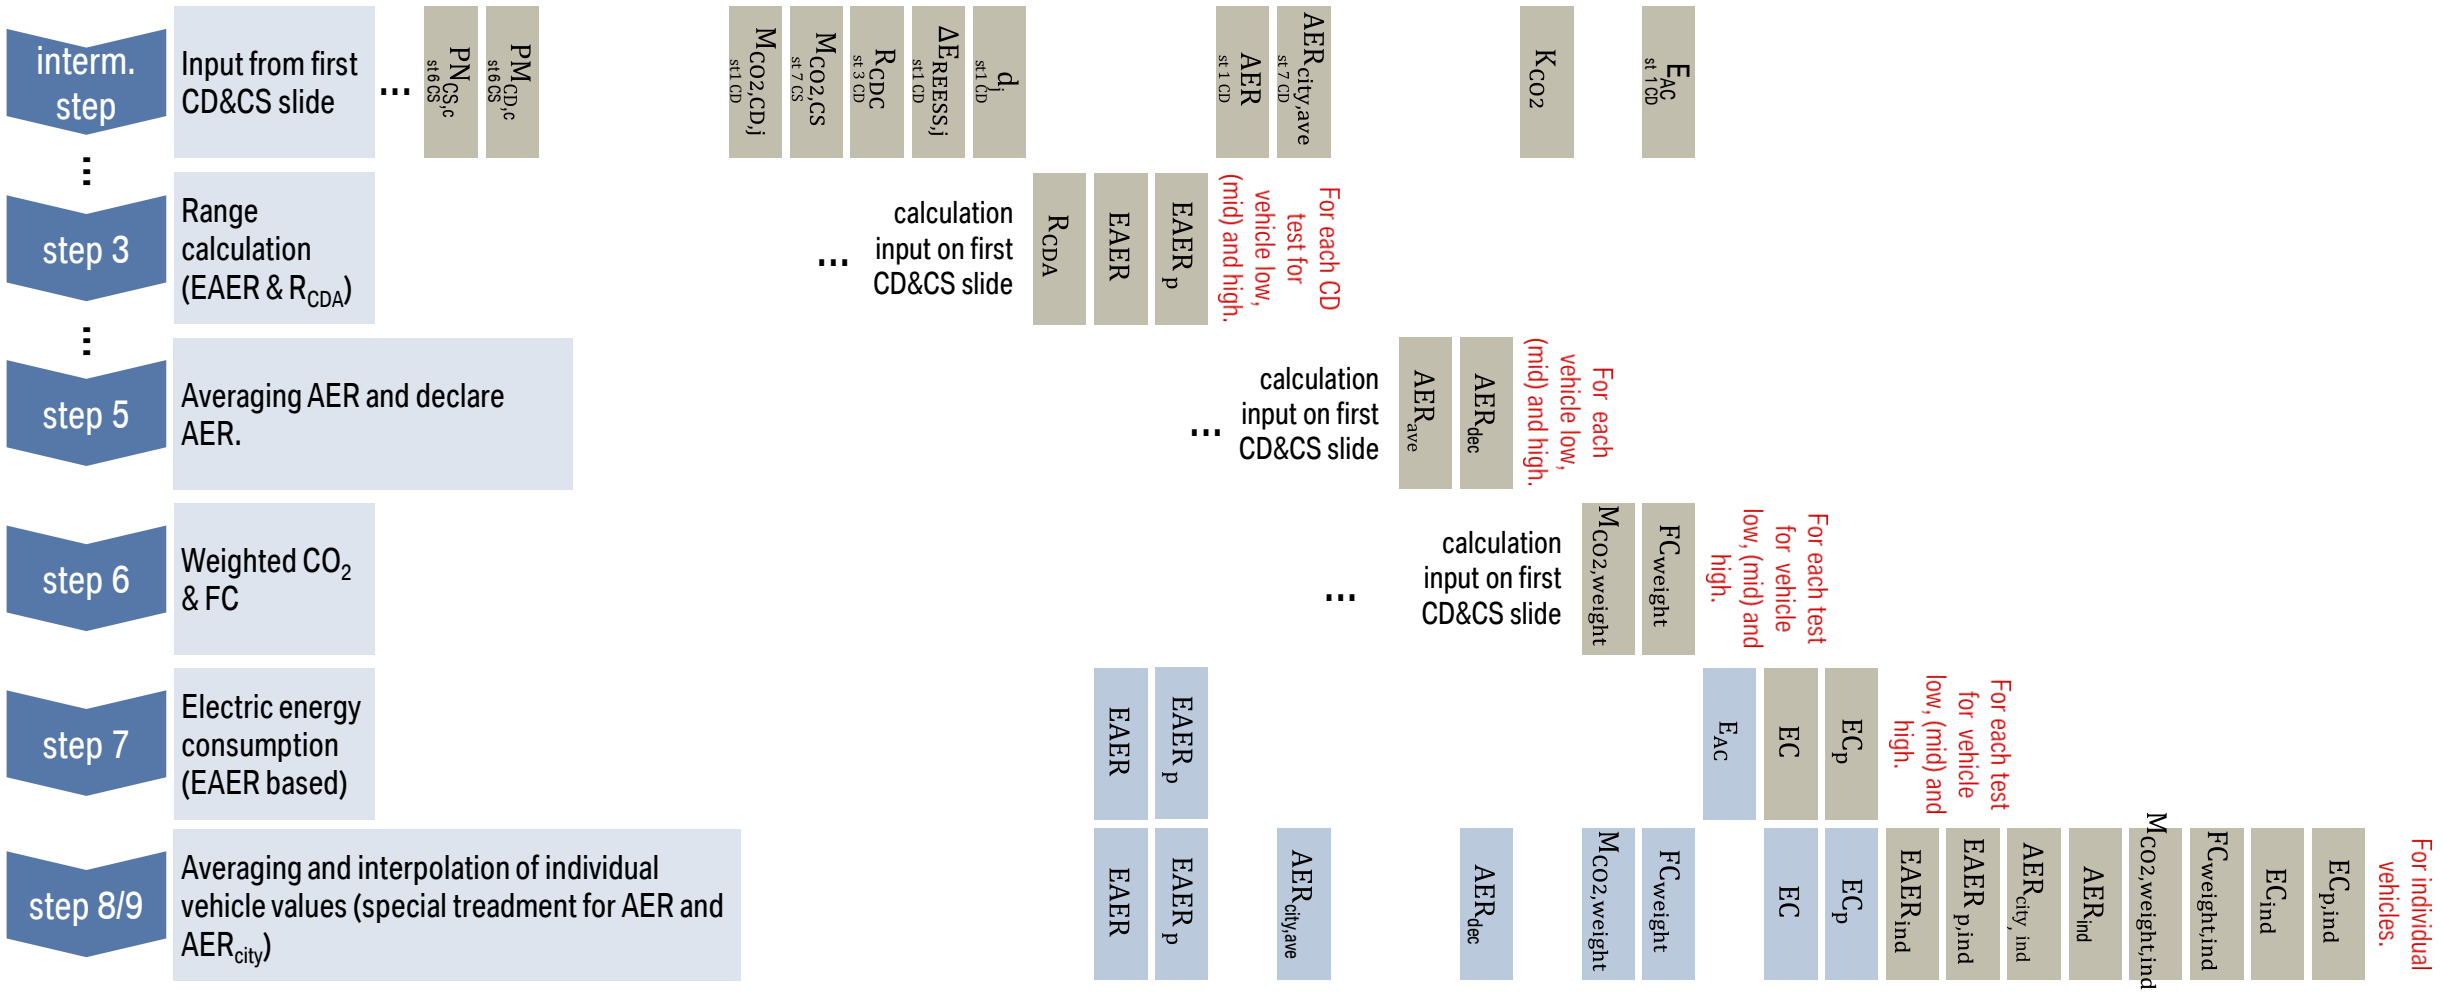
interm. step

Input from first CD&CS slide

...

$PN_{CS,c}$ st 6 CS

$PM_{CD,c}$ st 6 CS

$M_{CO2,CD,j}$ st 1 CD

$M_{CO2,CS}$ st 7 CS

$R_{CDC}$ st 3 CD

$\Delta E_{REESS,j}$ st 1 CD

$d_j$ st 1 CD

AER st 1 CD

$AER_{city,ave}$ st 7 CD

$K_{CO2}$

$E_{AC}$ st 1 CD

step 3

Range calculation (EAER & $R_{CDA}$)

...

calculation input on first CD&CS slide

$R_{CDA}$

EAER

$EAER_p$

For each CD test for vehicle low, (mid) and high.

step 5

Averaging AER and declare AER.

...

calculation input on first CD&CS slide

$AER_{ave}$

$AER_{dec}$

For each vehicle low, (mid) and high.

step 6

Weighted $CO_2$ & FC

...

calculation input on first CD&CS slide

$M_{CO2,weight}$

$FC_{weight}$

For each test for vehicle low, (mid) and high.

step 7

Electric energy consumption (EAER based)

EAER

$EAER_p$

$E_{AC}$

EC

$EC_p$

For each test for vehicle low, (mid) and high.

step 8/9

Averaging and interpolation of individual vehicle values (special treadment for AER and $AER_{city}$)

EAER

$EAER_p$

$AER_{city,ave}$

$AER_{dec}$

$M_{CO2,weight}$

$FC_{weight}$

EC

$EC_p$

$EAER_{ind}$

$EAER_{p,ind}$

$AER_{city, ind}$

$AER_{ind}$

$M_{CO2,weight,ind}$

$FC_{weight,ind}$

$EC_{ind}$

$EC_{p,ind}$

For individual vehicles.